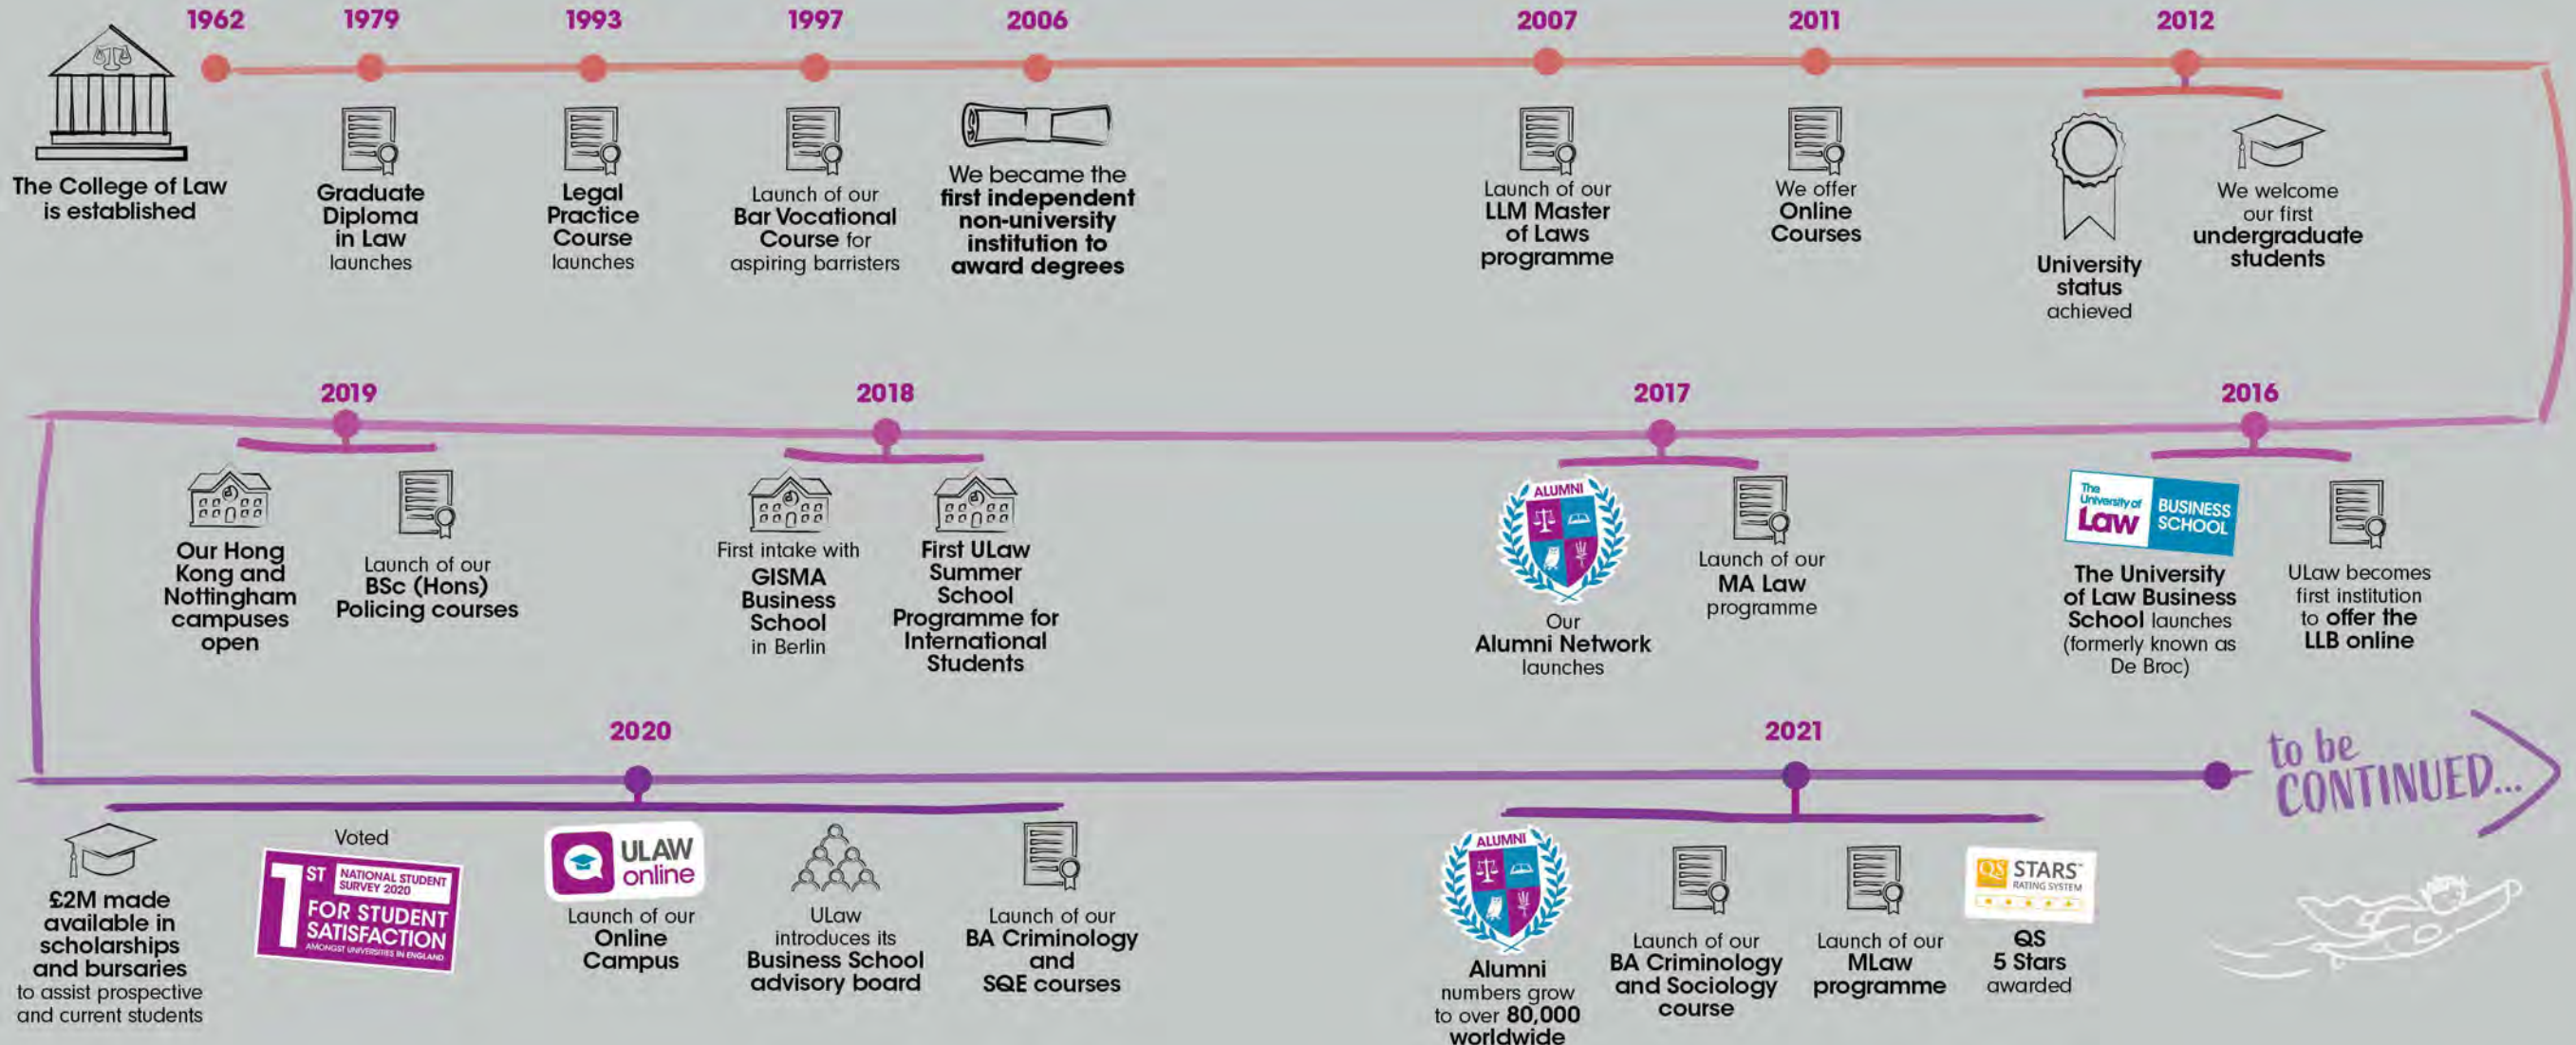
1962

The College of Law is established

1979

Graduate Diploma in Law launches

1993

Legal Practice Course launches

1997

Launch of our Bar Vocational Course for aspiring barristers

2006

We became the first independent non-university institution to award degrees

2007

Launch of our LLM Master of Laws programme

2011

We offer Online Courses

2012

University status achieved

We welcome our first undergraduate students

2016

The University of Law BUSINESS SCHOOL

The University of Law Business School launches (formerly known as De Broc)

ULaw becomes first institution to offer the LLB online

2017

ALUMNI

Our Alumni Network launches

Launch of our MA Law programme

2018

First intake with GISMA Business School in Berlin

First ULaw Summer School Programme for International Students

2019

Our Hong Kong and Nottingham campuses open

Launch of our BSc (Hons) Policing courses

2020

£2M made available in scholarships and bursaries to assist prospective and current students

Voted

1ST NATIONAL STUDENT SURVEY 2020 FOR STUDENT SATISFACTION AMONGST UNIVERSITIES IN ENGLAND

ULAW online

Launch of our Online Campus

ULaw introduces its Business School advisory board

Launch of our BA Criminology and SQE courses

2021

ALUMNI

Alumni numbers grow to over 80,000 worldwide

Launch of our BA Criminology and Sociology course

Launch of our MLaw programme

QS STARS RATING SYSTEM

QS 5 Stars awarded

to be CONTINUED...